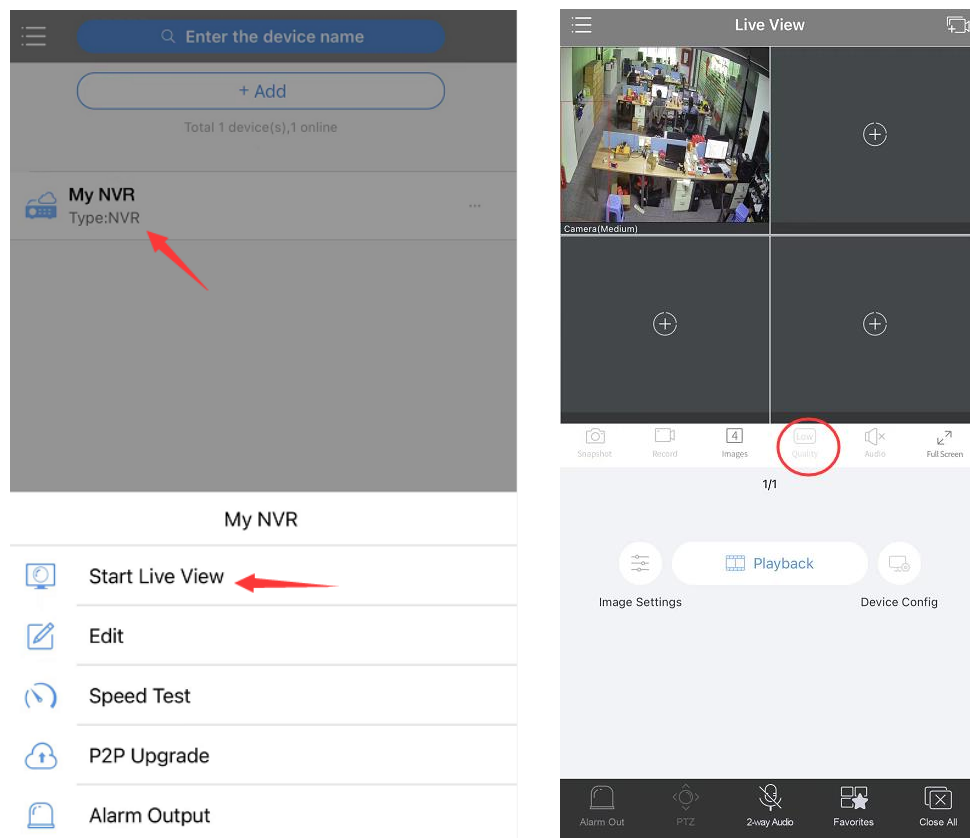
Enter the device name

+ Add

Total 1 device(s),1 online

My NVR
Type:NVR

My NVR

Start Live View

Edit

Speed Test

P2P Upgrade

Alarm Output

Live View

Camera(Medium)

Snapshot Record 4 Images Low Quality Audio Full Screen

1/1

Playback

Image Settings

Device Config

Alarm Out PTZ 2-way Audio Favorites Close All